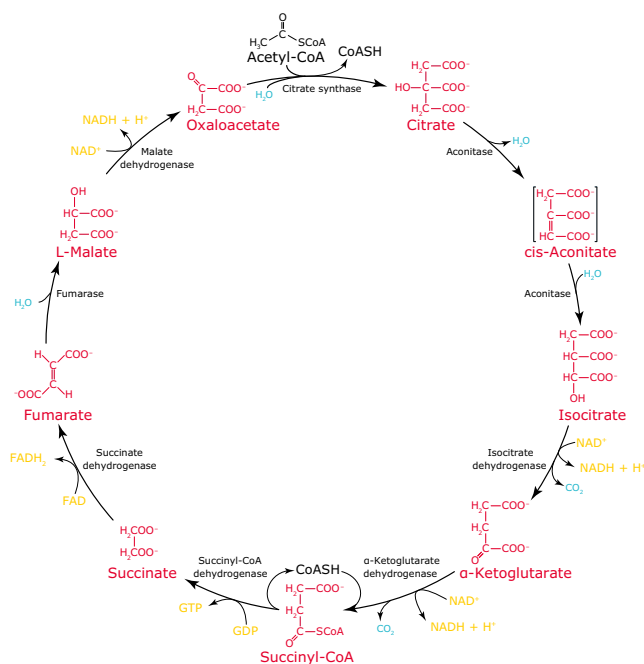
O
$H_3C-C-SCoA$
Acetyl-CoA
CoASH
$H_2O$
Citrate synthase

$O=C-COO^-$
$H_2C-COO^-$
Oxaloacetate

$H_2C-COO^-$
$HO-C-COO^-$
$H_2C-COO^-$
Citrate

Aconitase
$H_2O$

$H_2C-COO^-$
$C-COO^-$
$HC-COO^-$
cis-Aconitate

$H_2O$
Aconitase

$H_2C-COO^-$
$HC-COO^-$
$HC-COO^-$
OH
Isocitrate

Isocitrate dehydrogenase
$NAD^+$
NADH + $H^+$
$CO_2$

$H_2C-COO^-$
$H_2C$
$O=C-COO^-$
α-Ketoglutarate

α-Ketoglutarate dehydrogenase
$NAD^+$
NADH + $H^+$
$CO_2$

CoASH
$H_2C-COO^-$
$H_2C$
$O=C-SCoA$
Succinyl-CoA

Succinyl-CoA dehydrogenase
GTP
GDP

$H_2C-COO^-$
$H_2C-COO^-$
Succinate

Succinate dehydrogenase
$FADH_2$
FAD

$H-C-COO^-$
$^-OOC-C-H$
Fumarate

Fumarase
$H_2O$

OH
$HC-COO^-$
$H_2C-COO^-$
L-Malate

Malate dehydrogenase
$NAD^+$
NADH + $H^+$